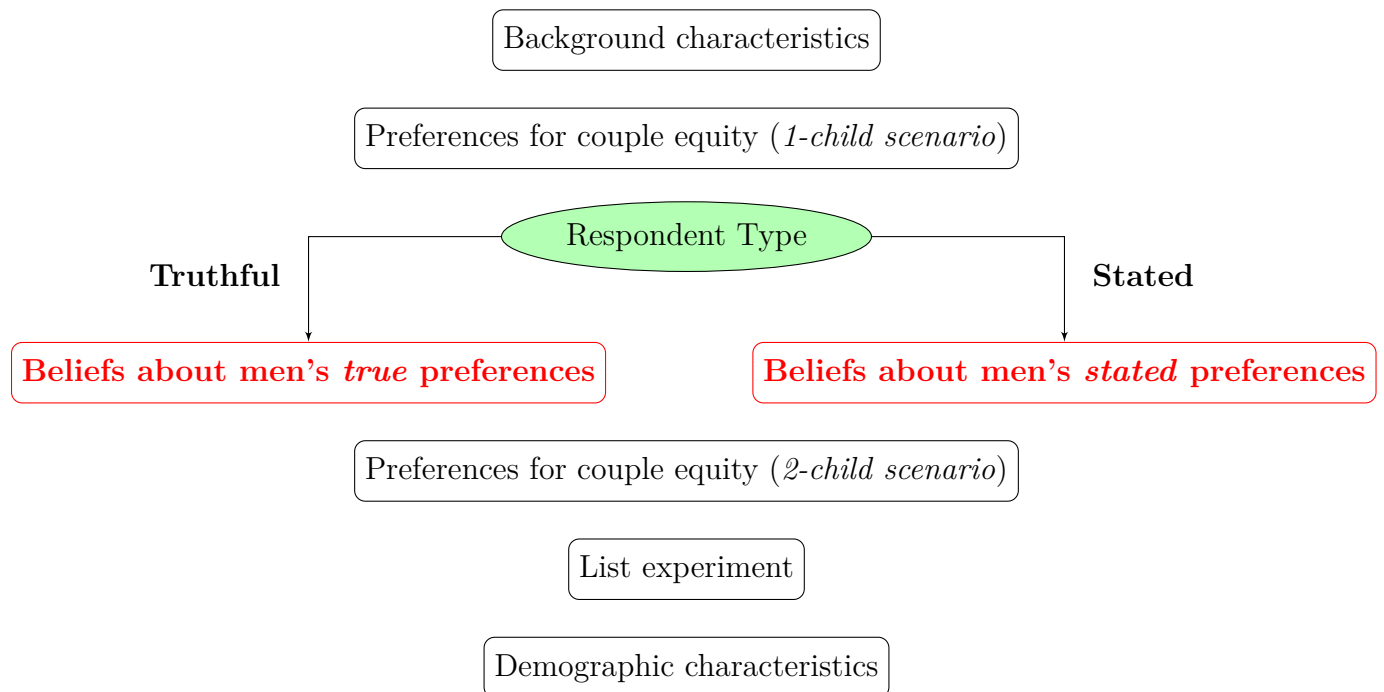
Background characteristics

Preferences for couple equity (1-child scenario)

Respondent Type

Truthful

Stated

Beliefs about men's true preferences

Beliefs about men's stated preferences

Preferences for couple equity (2-child scenario)

List experiment

Demographic characteristics